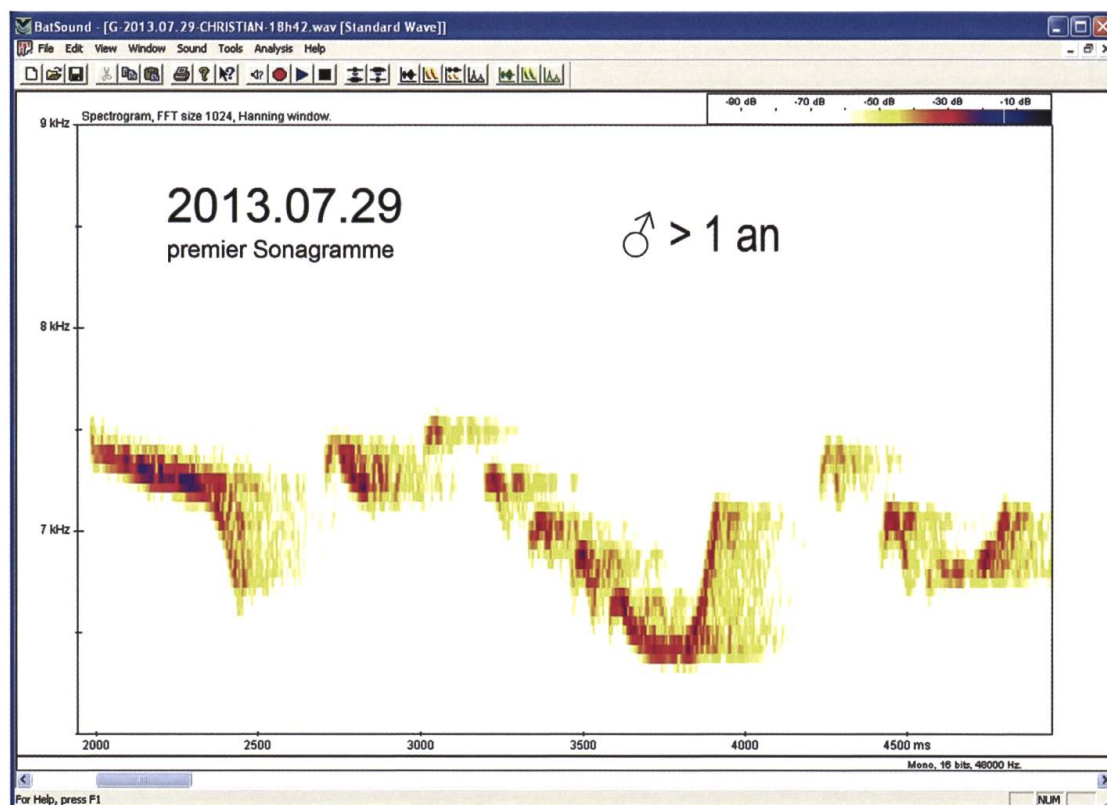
BatSound - [G-2013.07.29-CHRISTIAN-18h42.wav [Standard Wave]]
File Edit View Window Sound Tools Analysis Help

Spectrogram, FFT size 1024, Hanning window.

-90 dB -70 dB -50 dB -30 dB -10 dB

9 kHz

2013.07.29
premier Sonagramme

♂ > 1 an

8 kHz

7 kHz

2000 2500 3000 3500 4000 4500 ms

Mono, 16 bits, 48000 Hz.

For Help, press F1

NUM